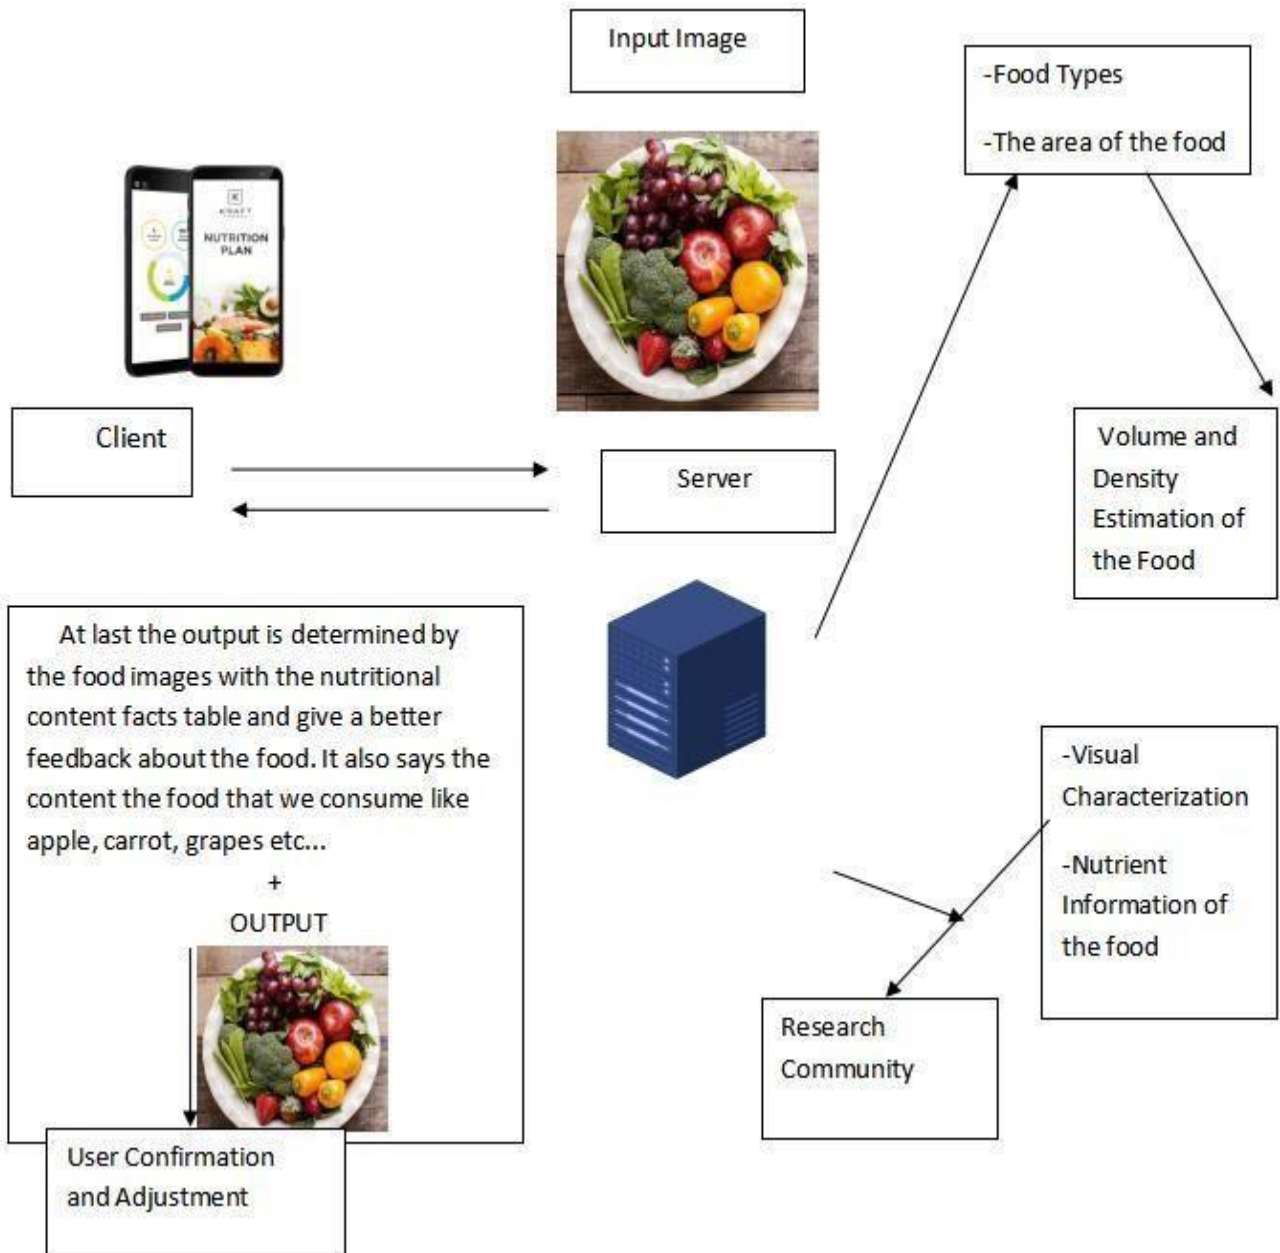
Input Image

-Food Types

-The area of the food

KRAFT

NUTRITION PLAN

Client

Server

Volume and Density Estimation of the Food

At last the output is determined by the food images with the nutritional content facts table and give a better feedback about the food. It also says the content the food that we consume like apple, carrot, grapes etc...

+

OUTPUT

-Visual Characterization

-Nutrient Information of the food

Research Community

User Confirmation and Adjustment